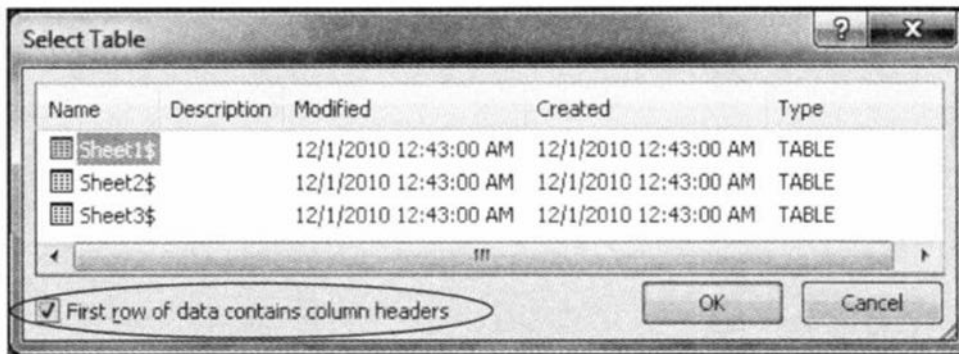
Select Table

? X

| Name | Description | Modified | Created | Type |
|---|---|---|---|---|
| Sheet1$ | | 12/1/2010 12:43:00 AM | 12/1/2010 12:43:00 AM | TABLE |
| Sheet2$ | | 12/1/2010 12:43:00 AM | 12/1/2010 12:43:00 AM | TABLE |
| Sheet3$ | | 12/1/2010 12:43:00 AM | 12/1/2010 12:43:00 AM | TABLE |

First row of data contains column headers

OK

Cancel